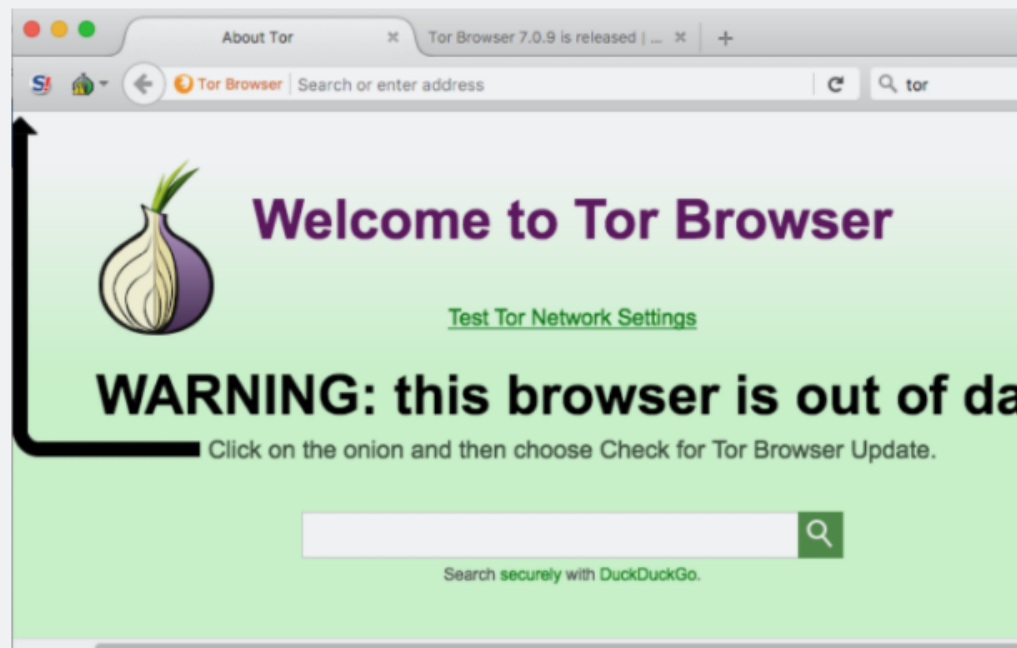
About Tor
Tor Browser 7.0.9 is released | ...
+
Tor Browser
Search or enter address
tor

Welcome to Tor Browser

Test Tor Network Settings

WARNING: this browser is out of da

Click on the onion and then choose Check for Tor Browser Update.

Search securely with DuckDuckGo.